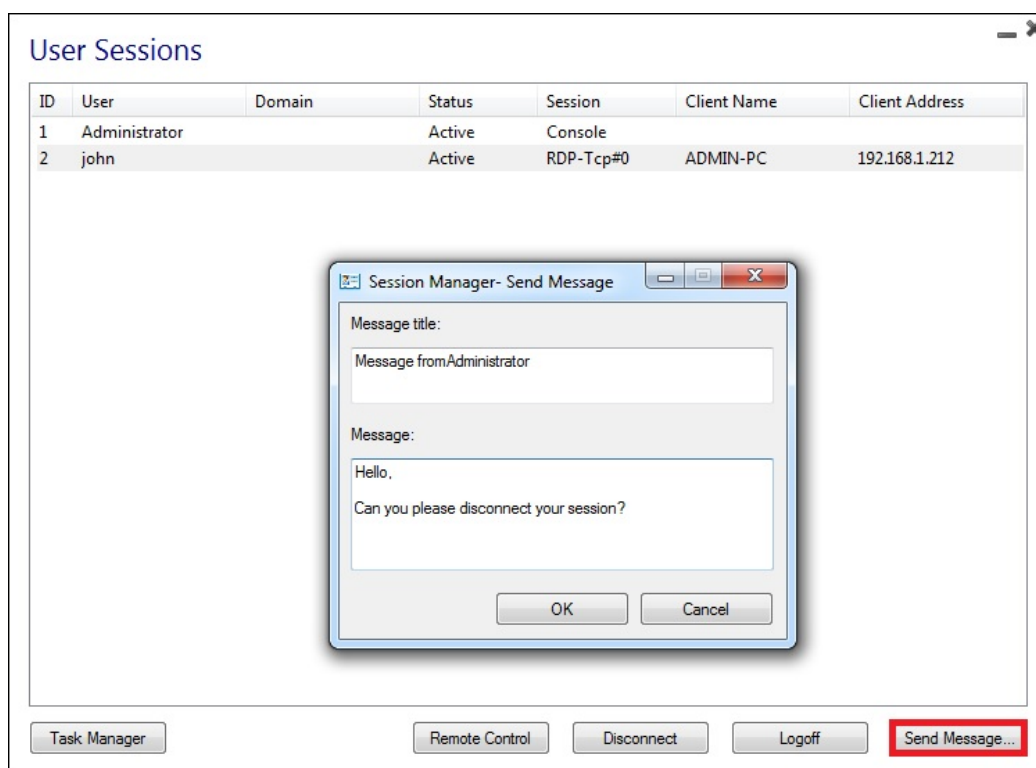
User Sessions

| ID | User | Domain | Status | Session | Client Name | Client Address |
|---|---|---|---|---|---|---|
| 1 | Administrator | | Active | Console | | |
| 2 | john | | Active | RDP-Tcp#0 | ADMIN-PC | 192.168.1.212 |

Session Manager- Send Message

Message title:

Message fromAdministrator

Message:

Hello,

Can you please disconnect your session?

OK Cancel

Task Manager Remote Control Disconnect Logoff Send Message...